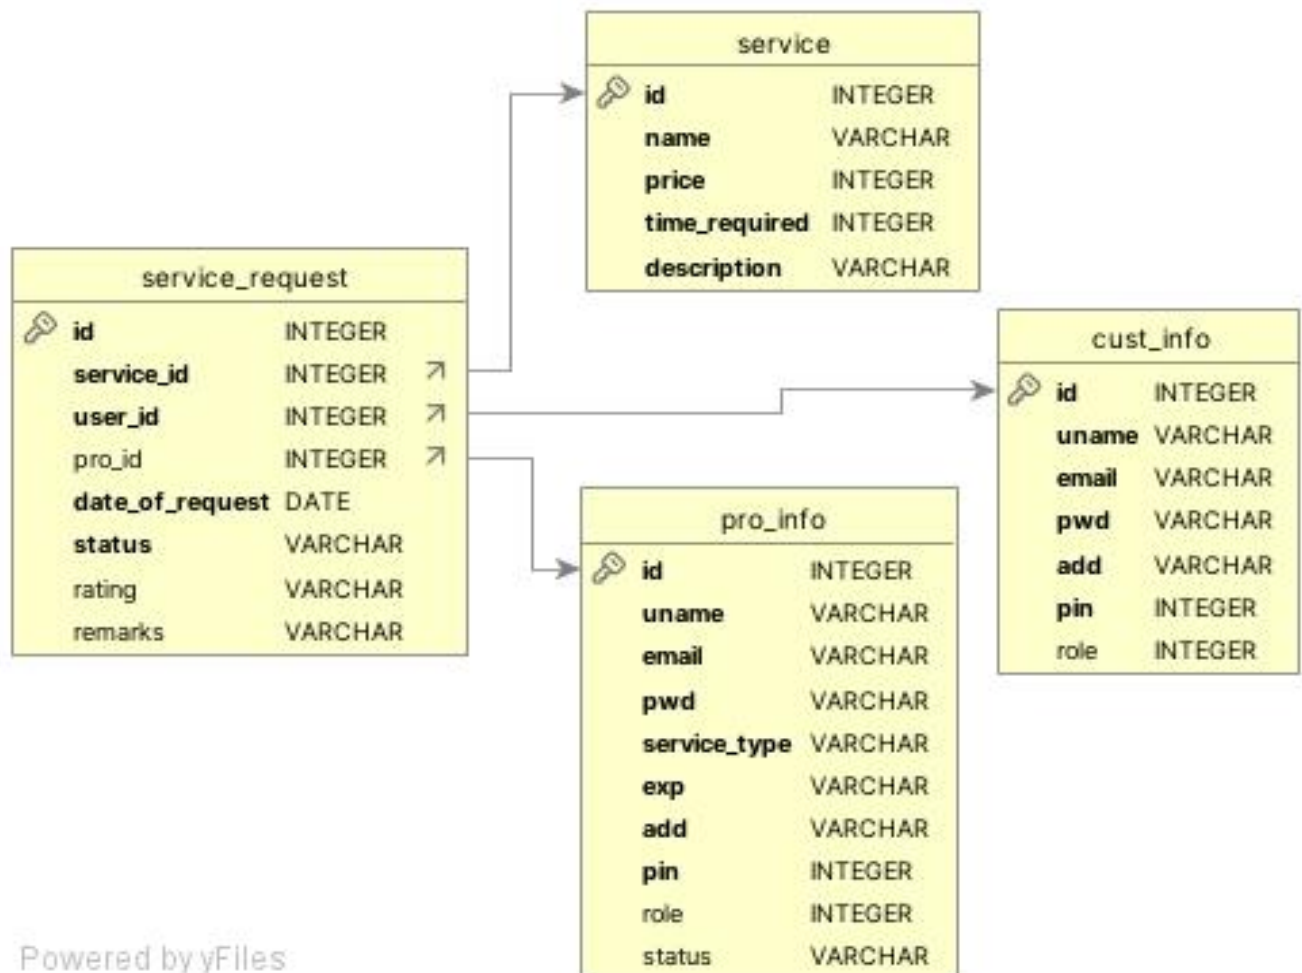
service

| | |
|---|---|
| id | INTEGER |
| name | VARCHAR |
| price | INTEGER |
| time_required | INTEGER |
| description | VARCHAR |

service_request

| | |
|---|---|
| id | INTEGER |
| service_id | INTEGER ↗ |
| user_id | INTEGER ↗ |
| pro_id | INTEGER ↗ |
| date_of_request | DATE |
| status | VARCHAR |
| rating | VARCHAR |
| remarks | VARCHAR |

cust_info

| | |
|---|---|
| id | INTEGER |
| uname | VARCHAR |
| email | VARCHAR |
| pwd | VARCHAR |
| add | VARCHAR |
| pin | INTEGER |
| role | INTEGER |

pro_info

| | |
|---|---|
| id | INTEGER |
| uname | VARCHAR |
| email | VARCHAR |
| pwd | VARCHAR |
| service_type | VARCHAR |
| exp | VARCHAR |
| add | VARCHAR |
| pin | INTEGER |
| role | INTEGER |
| status | VARCHAR |

Powered by yFiles